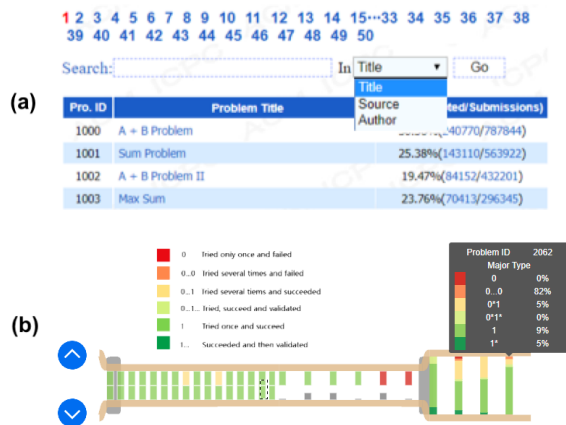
1 2 3 4 5 6 7 8 9 10 11 12 13 14 15…33 34 35 36 37 38 39 40 41 42 43 44 45 46 47 48 49 50

Search: In Title ▼ Go

Title
Source
Author

(a)

| Pro. ID | Problem Title | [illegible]ted/Submissions) |
|---|---|---|
| 1000 | A + B Problem | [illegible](240770/787844) |
| 1001 | Sum Problem | 25.38%(143110/563922) |
| 1002 | A + B Problem II | 19.47%(84152/432201) |
| 1003 | Max Sum | 23.76%(70413/296345) |

(b)

0 Tried only once and failed
0…0 Tried several times and failed
0…1 Tried several tiems and succeeded
0…1 Tried, succeed and validated
1 Tried once and succeed
1… Succeeded and then validated

Problem ID 2062
Major Type
0 0%
0…0 82%
0*1 5%
0*1* 0%
1 9%
1* 5%